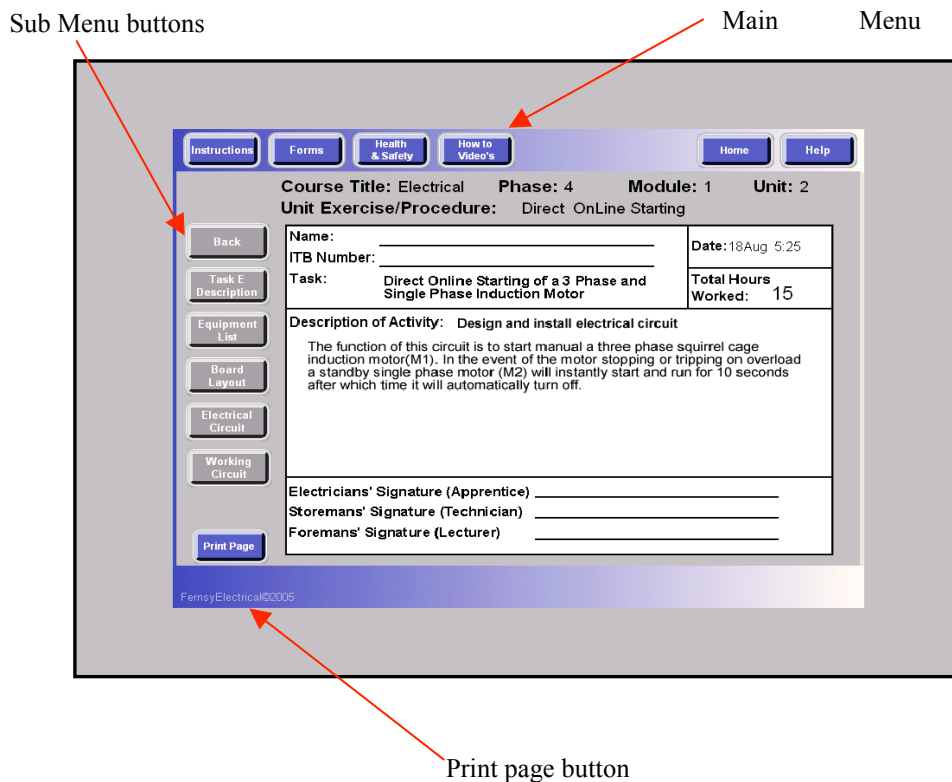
Sub Menu buttons

Main Menu

Instructions Forms Health & Safety How to Video's Home Help

Course Title: Electrical Phase: 4 Module: 1 Unit: 2
Unit Exercise/Procedure: Direct OnLine Starting

Back

Task E Description

Equipment List

Board Layout

Electrical Circuit

Working Circuit

Print Page

| Name: ITB Number: | Date: 18Aug 5:25 |
|---|---|
| Task: Direct Online Starting of a 3 Phase and Single Phase Induction Motor | Total Hours Worked: 15 |

Description of Activity: Design and install electrical circuit

The function of this circuit is to start manual a three phase squirrel cage induction motor(M1). In the event of the motor stopping or tripping on overload a standby single phase motor (M2) will instantly start and run for 10 seconds after which time it will automatically turn off.

Electricians' Signature (Apprentice)
Storemans' Signature (Technician)
Foremans' Signature (Lecturer)

FernsyElectrical©2005

Print page button